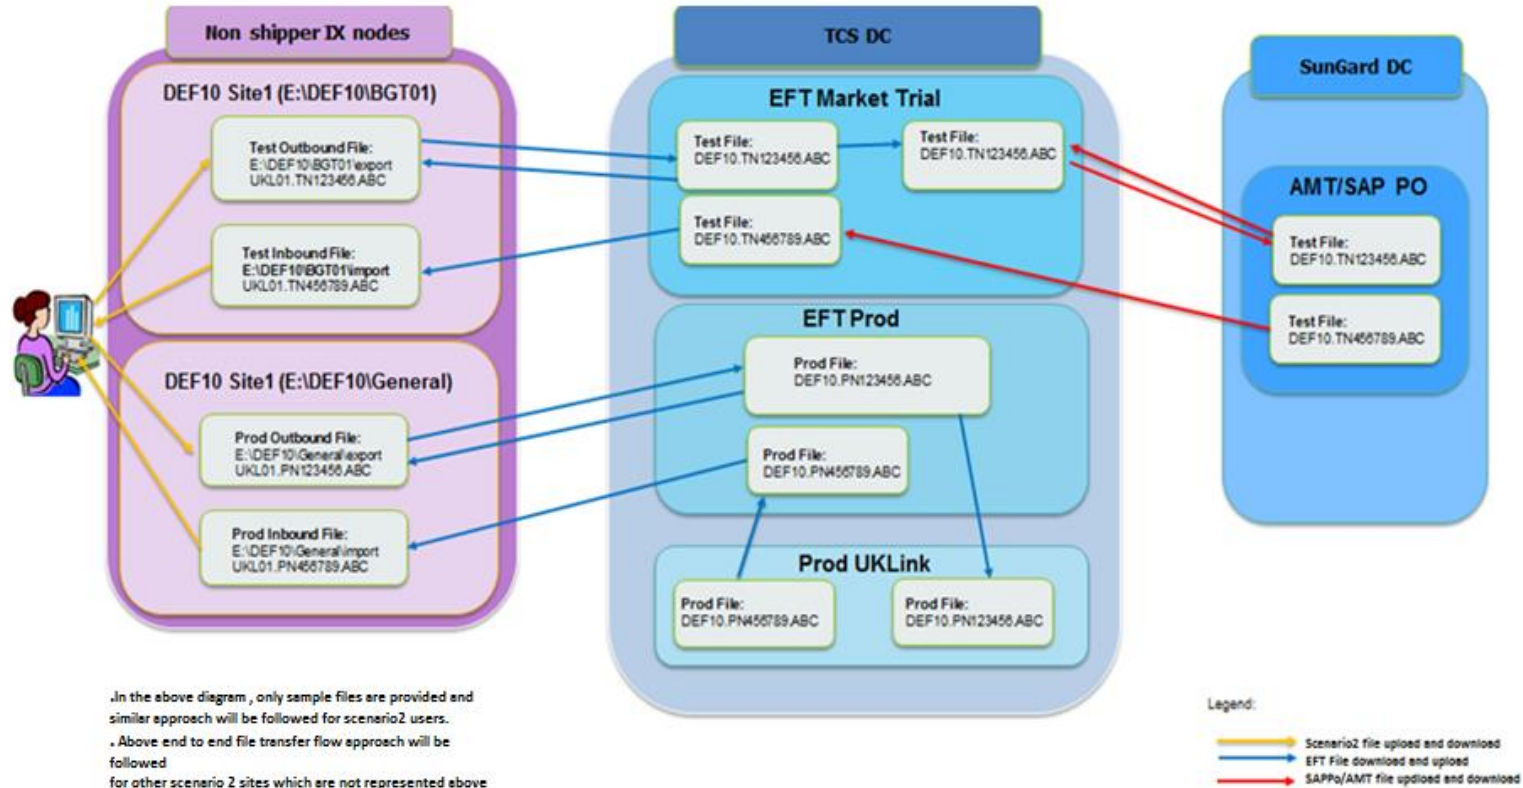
Non shipper IX nodes

DEF10 Site1 (E:\DEF10\BGT01)

Test Outbound File:
E:\DEF10\BGT01\export
UKL01.TN123456.ABC

Test Inbound File:
E:\DEF10\BGT01\import
UKL01.TN456789.ABC

DEF10 Site1 (E:\DEF10\General)

Prod Outbound File:
E:\DEF10\General\export
UKL01.PN123456.ABC

Prod Inbound File:
E:\DEF10\General\import
UKL01.PN456789.ABC

TCS DC

EFT Market Trial

Test File:
DEF10.TN123456.ABC

Test File:
DEF10.TN123456.ABC

Test File:
DEF10.TN456789.ABC

EFT Prod

Prod File:
DEF10.PN123456.ABC

Prod File:
DEF10.PN456789.ABC

Prod UKLink

Prod File:
DEF10.PN456789.ABC

Prod File:
DEF10.PN123456.ABC

SunGard DC

AMT/SAP PO

Test File:
DEF10.TN123456.ABC

Test File:
DEF10.TN456789.ABC

.In the above diagram , only sample files are provided and similer approach will be followed for scenario2 users.
. Above end to end file transfer flow approach will be followed
for other scenario 2 sites which are not represented above

Legend:

Scenario2 file upload and download
EFT File download and upload
SAPPo/AMT file updload and download